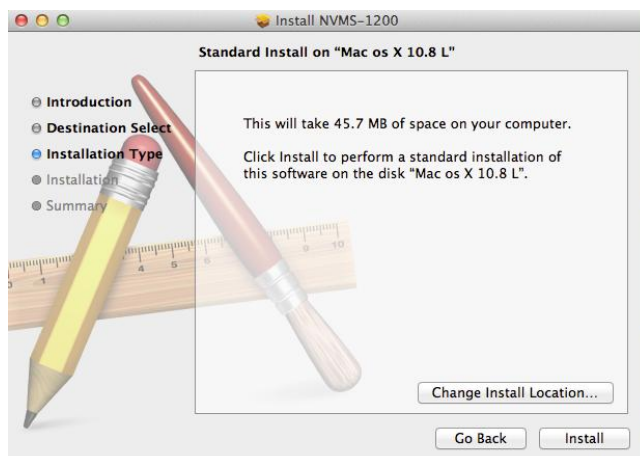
Install NVMS-1200

Standard Install on "Mac os X 10.8 L"

Introduction
Destination Select
Installation Type
Installation
Summary

This will take 45.7 MB of space on your computer.

Click Install to perform a standard installation of this software on the disk "Mac os X 10.8 L".

Change Install Location...

Go Back
Install